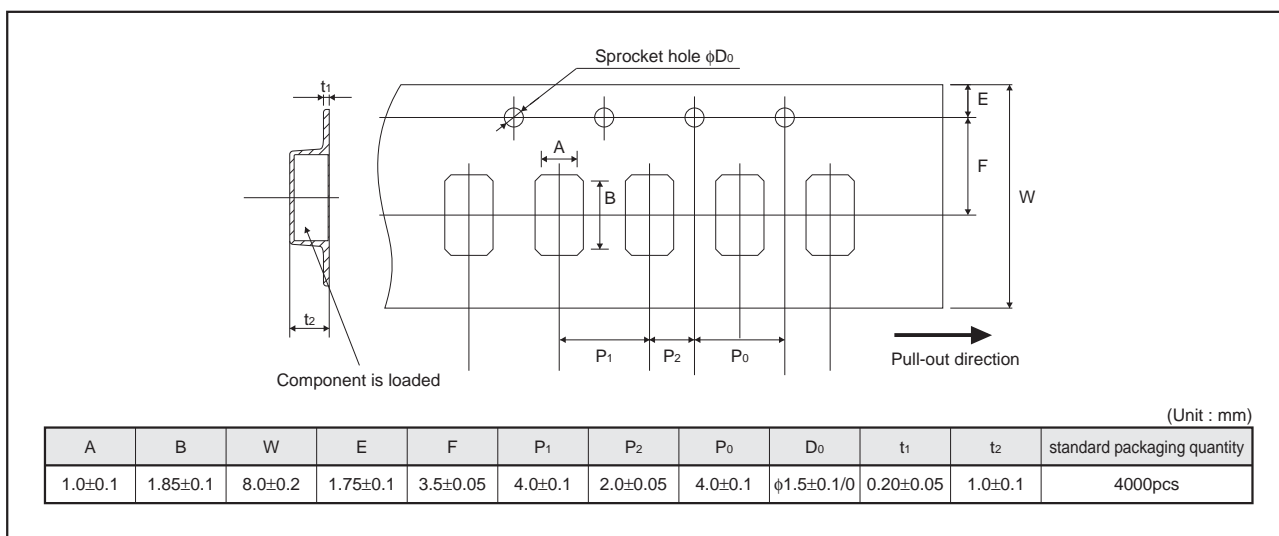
Sprocket hole $\phi D_0$

$t_1$

E

A

F

B

W

$t_2$

$P_1$

$P_2$

$P_0$

Pull-out direction

Component is loaded

(Unit : mm)

| A | B | W | E | F | $P_1$ | $P_2$ | $P_0$ | $D_0$ | $t_1$ | $t_2$ | standard packaging quantity |
|---|---|---|---|---|---|---|---|---|---|---|---|
| $1.0\pm0.1$ | $1.85\pm0.1$ | $8.0\pm0.2$ | $1.75\pm0.1$ | $3.5\pm0.05$ | $4.0\pm0.1$ | $2.0\pm0.05$ | $4.0\pm0.1$ | $\phi1.5\pm0.1/0$ | $0.20\pm0.05$ | $1.0\pm0.1$ | 4000pcs |